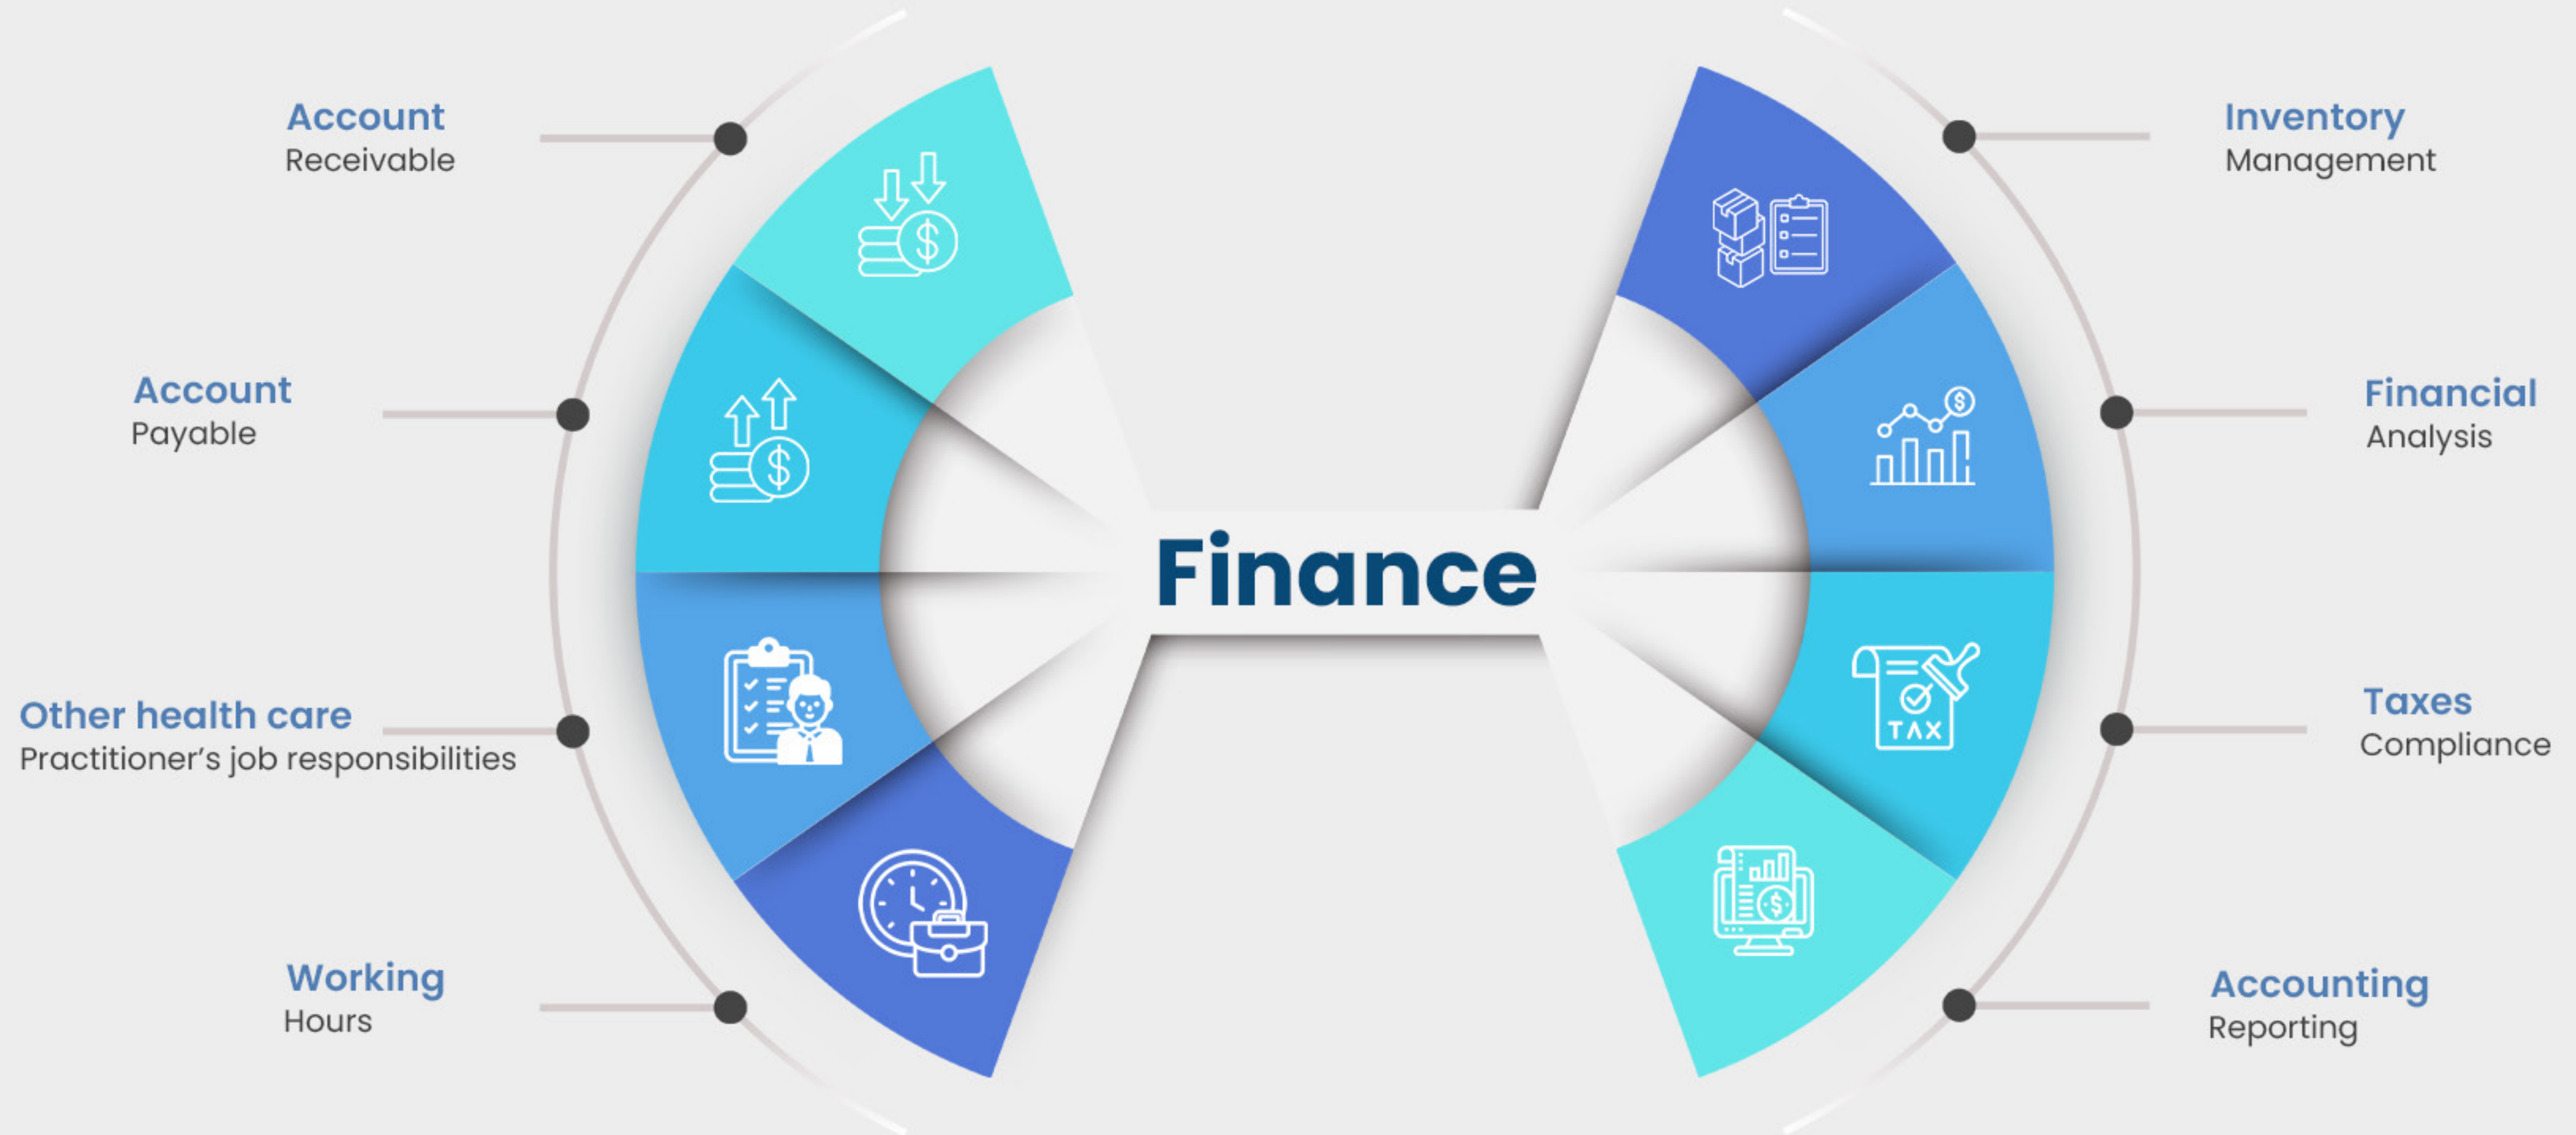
Account
Receivable

Account
Payable

Other health care
Practitioner's job responsibilities

Working
Hours

Finance

Inventory
Management

Financial
Analysis

Taxes
Compliance

Accounting
Reporting

TAX